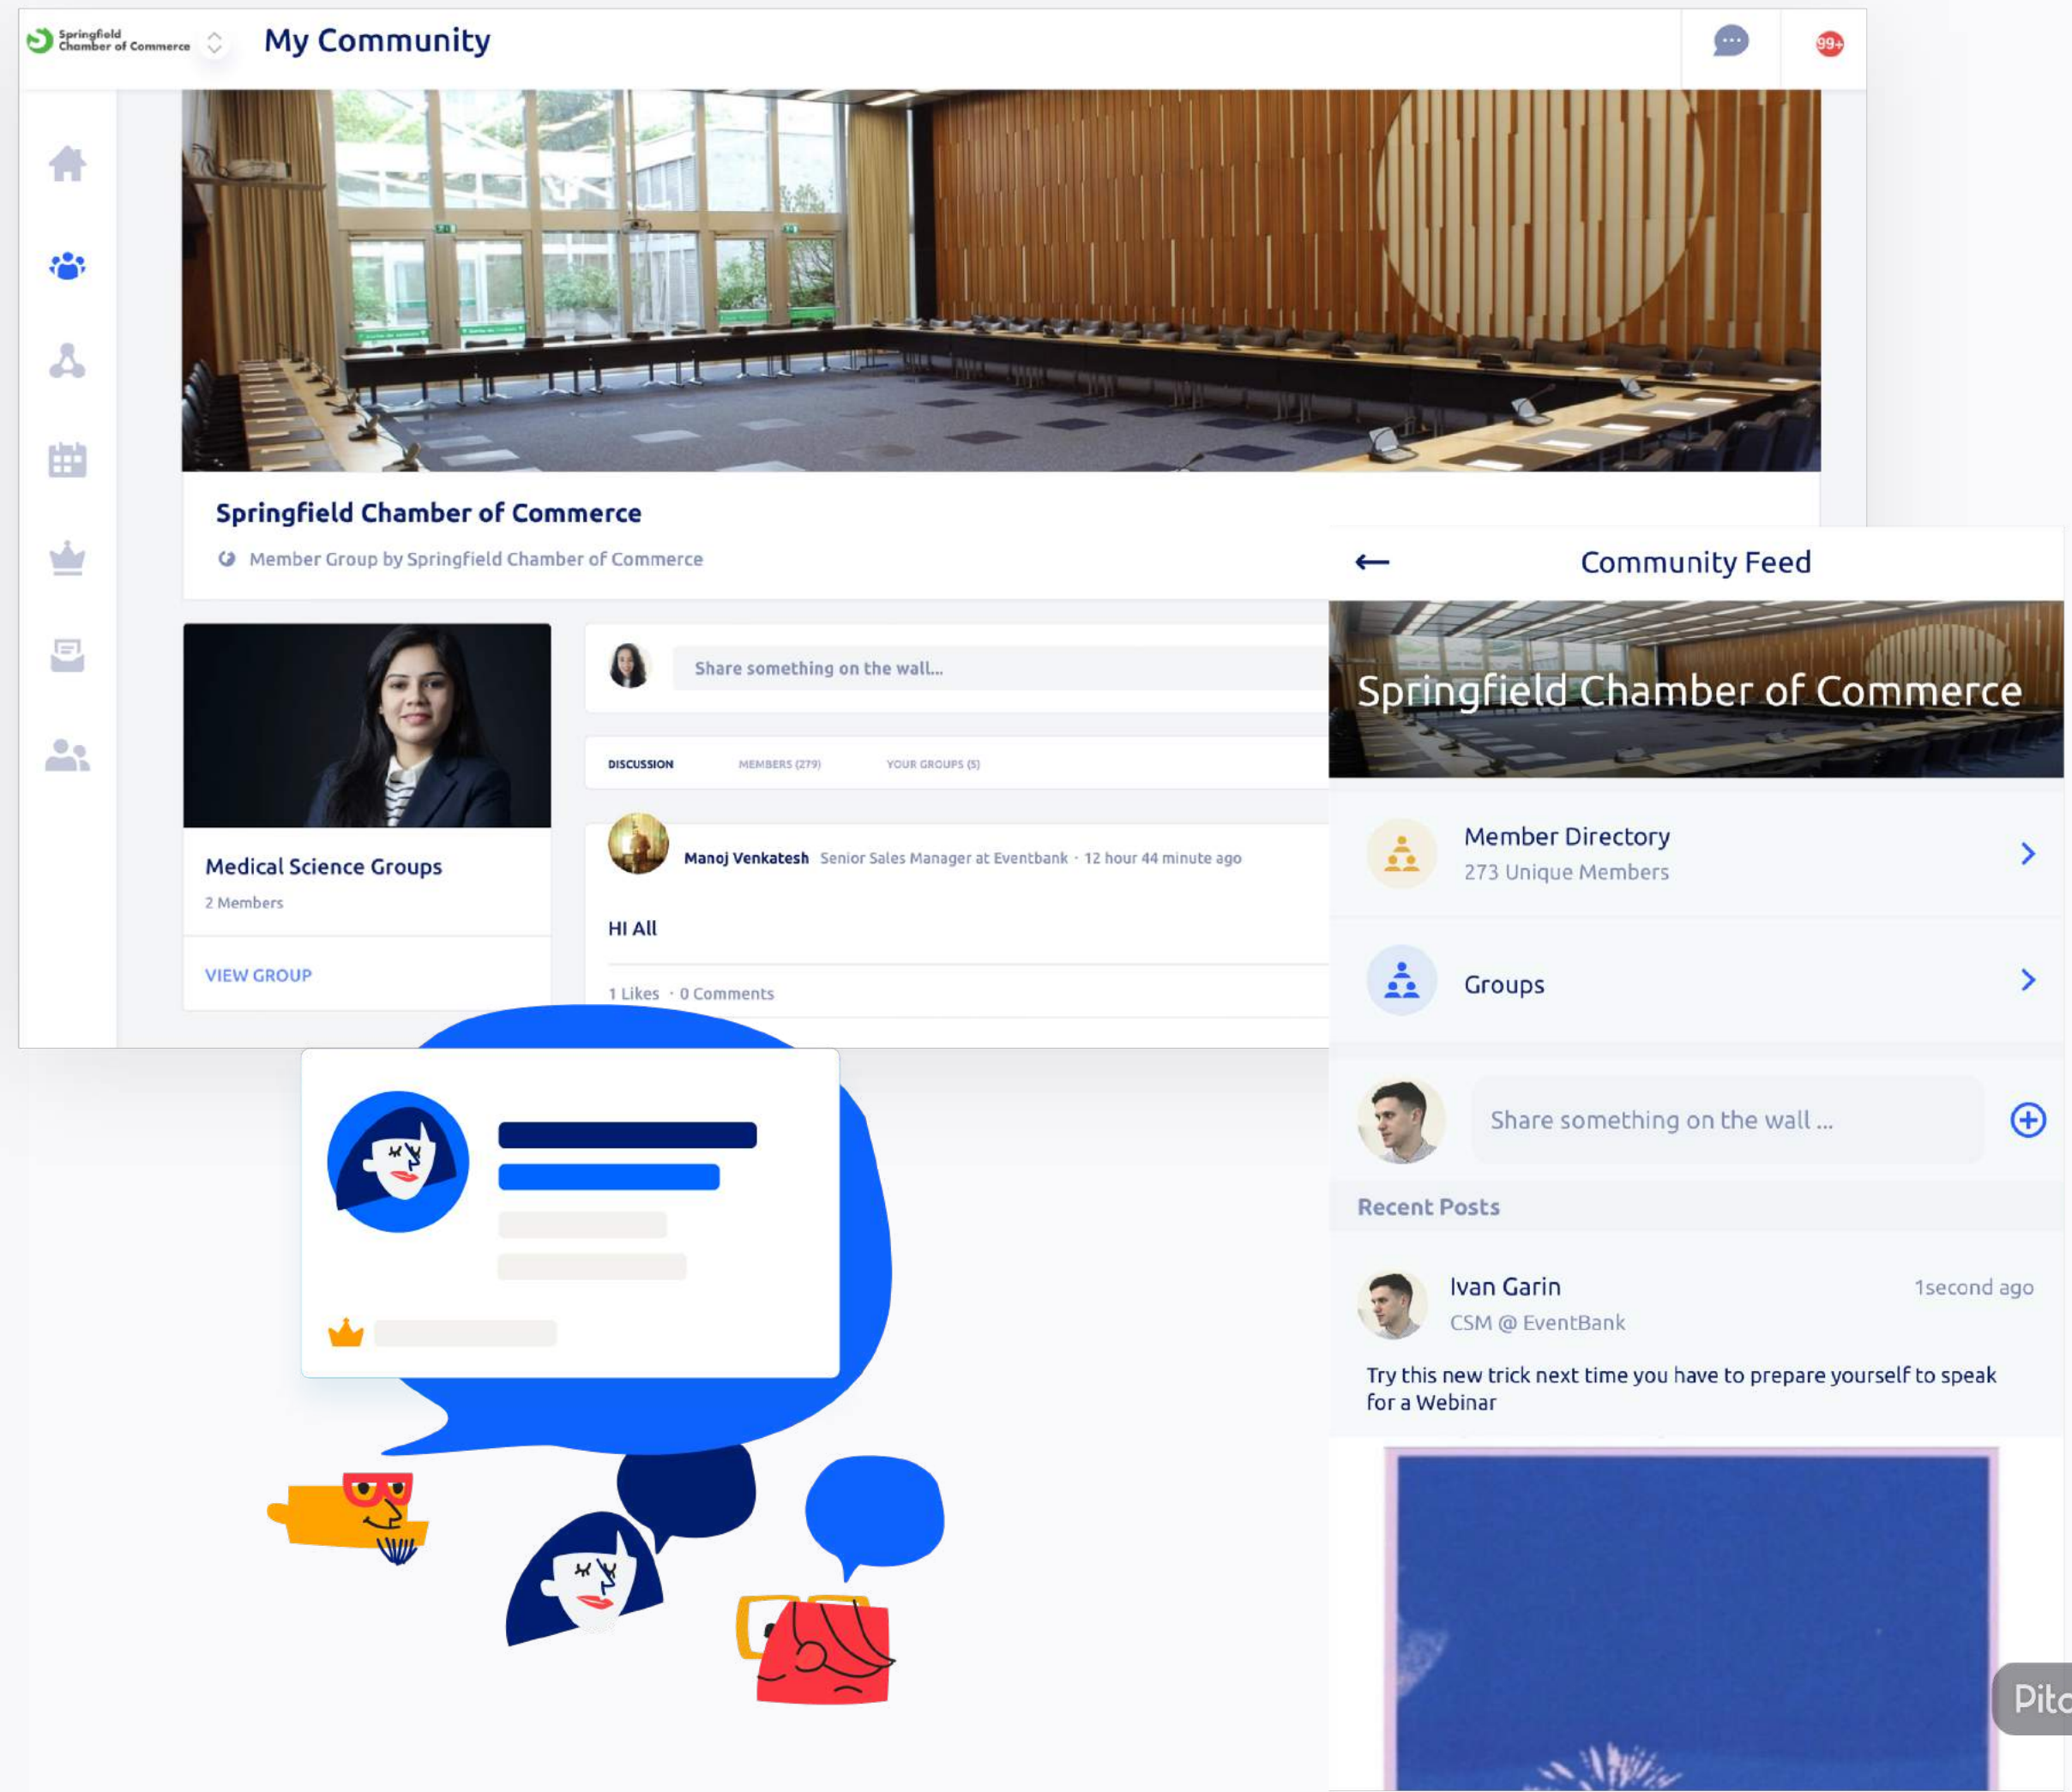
Springfield Chamber of Commerce

My Community

99+

Springfield Chamber of Commerce

Member Group by Springfield Chamber of Commerce

Medical Science Groups

2 Members

VIEW GROUP

Share something on the wall...

DISCUSSION MEMBERS (279) YOUR GROUPS (5)

Manoj Venkatesh Senior Sales Manager at Eventbank · 12 hour 44 minute ago

HI All

1 Likes · 0 Comments

←

Community Feed

Springfield Chamber of Commerce

Member Directory

273 Unique Members

Groups

Share something on the wall ...

Recent Posts

Ivan Garin

CSM @ EventBank

1second ago

Try this new trick next time you have to prepare yourself to speak for a Webinar

Pitc